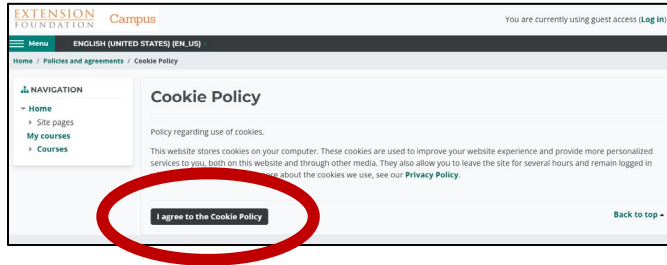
EXTENSION FOUNDATION Campus

You are currently using guest access (Log in)

Menu ENGLISH (UNITED STATES) (EN_US)

Home / Policies and agreements / Cookie Policy

NAVIGATION
Home
Site pages
My courses
Courses

Cookie Policy

Policy regarding use of cookies.

This website stores cookies on your computer. These cookies are used to improve your website experience and provide more personalized services to you, both on this website and through other media. They also allow you to leave the site for several hours and remain logged in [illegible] more about the cookies we use, see our Privacy Policy.

I agree to the Cookie Policy

Back to top